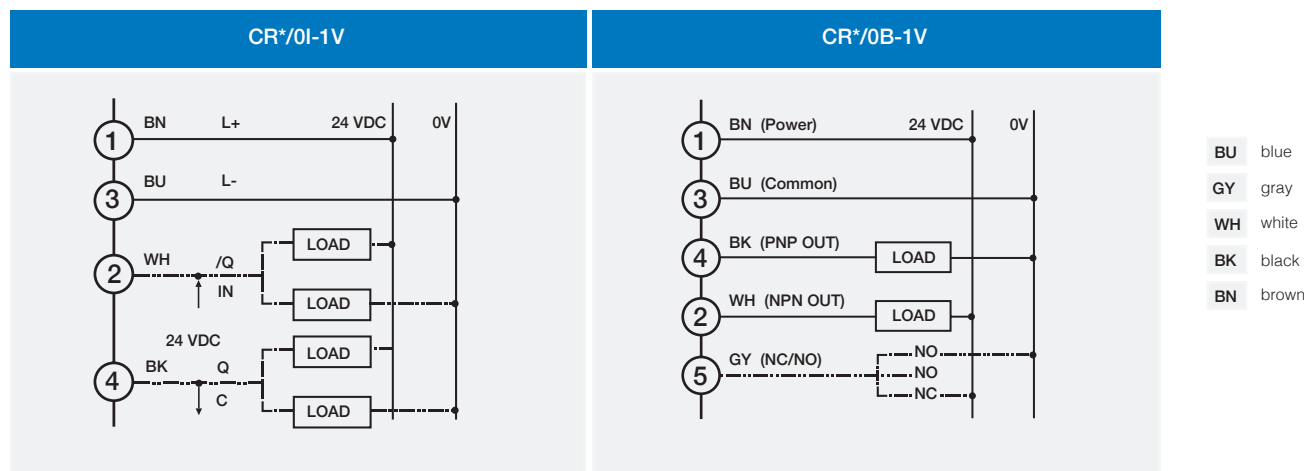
CR*/0I-1V

BN L+ 24 VDC 0V

1

BU L-

3

WH /Q

2 IN

LOAD

LOAD

24 VDC

BK Q

4 C

LOAD

LOAD

CR*/0B-1V

BN (Power) 24 VDC 0V

1

BU (Common)

3

BK (PNP OUT)

4 LOAD

WH (NPN OUT)

2 LOAD

GY (NC/NO)

5

NO

NO

NC

| | |
|---|---|
| BU | blue |
| GY | gray |
| WH | white |
| BK | black |
| BN | brown |